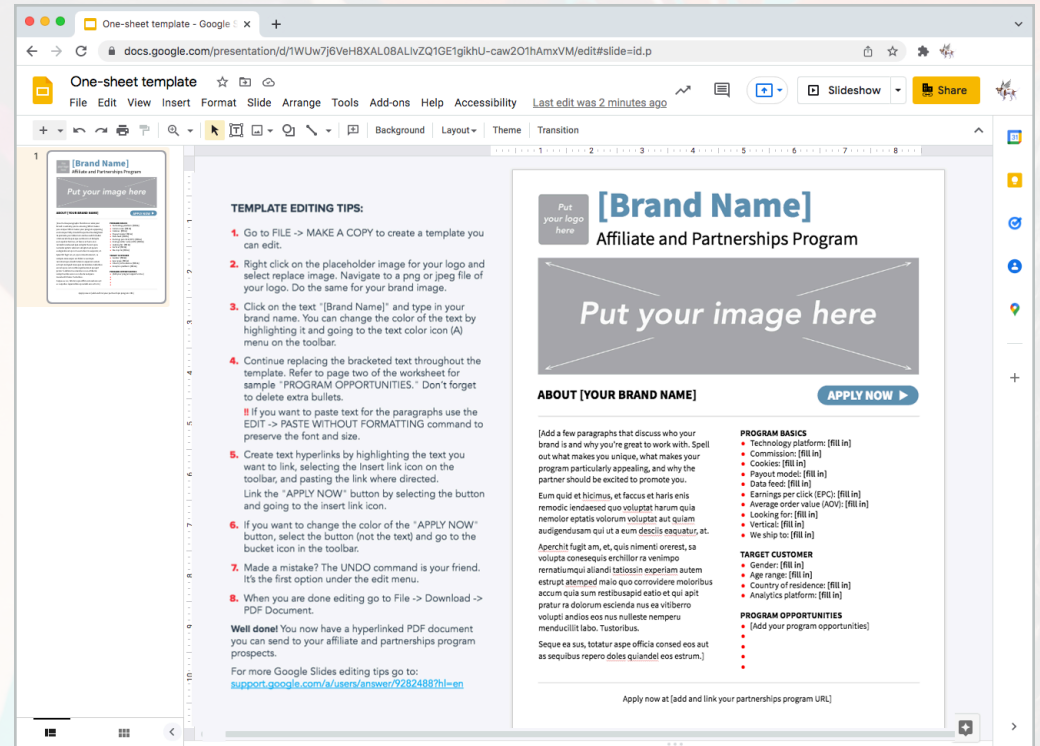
One-sheet template - Google S ×

docs.google.com/presentation/d/1WUw7j6VeH8XAL08ALlvZQ1GE1gikhU-caw2O1hAmxVM/edit#slide=id.p

One-sheet template

File Edit View Insert Format Slide Arrange Tools Add-ons Help Accessibility Last edit was 2 minutes ago

Slideshow Share

Background Layout Theme Transition

1

TEMPLATE EDITING TIPS:

1. Go to FILE -> MAKE A COPY to create a template you can edit.

2. Right click on the placeholder image for your logo and select replace image. Navigate to a png or jpeg file of your logo. Do the same for your brand image.

3. Click on the text "[Brand Name]" and type in your brand name. You can change the color of the text by highlighting it and going to the text color icon (A) menu on the toolbar.

4. Continue replacing the bracketed text throughout the template. Refer to page two of the worksheet for sample "PROGRAM OPPORTUNITIES." Don't forget to delete extra bullets.

!! If you want to paste text for the paragraphs use the EDIT -> PASTE WITHOUT FORMATTING command to preserve the font and size.

5. Create text hyperlinks by highlighting the text you want to link, selecting the Insert link icon on the toolbar, and pasting the link where directed.

Link the "APPLY NOW" button by selecting the button and going to the insert link icon.

6. If you want to change the color of the "APPLY NOW" button, select the button (not the text) and go to the bucket icon in the toolbar.

7. Made a mistake? The UNDO command is your friend. It's the first option under the edit menu.

8. When you are done editing go to File -> Download -> PDF Document.

Well done! You now have a hyperlinked PDF document you can send to your affiliate and partnerships program prospects.

For more Google Slides editing tips go to: support.google.com/a/users/answer/9282488?hl=en

Put your logo here

[Brand Name]

Affiliate and Partnerships Program

Put your image here

ABOUT [YOUR BRAND NAME]

APPLY NOW ▶

[Add a few paragraphs that discuss who your brand is and why you're great to work with. Spell out what makes you unique, what makes your program particularly appealing, and why the partner should be excited to promote you.

Eum quid et hicimus, et faccus et haris enis remodic iendaesed quo voluptat harum quia nemolor eptatis volorum voluptat aut quiam audigendusam qui ut a eum descis eaquatur, at.

Aperchit fugit am, et, quis nimenti orerest, sa volupta conesequis erchillor ra venimpo rernatiumqui aliandi tatiossin experiam autem estrupt atemped maio quo corrovidere moloribus accum quia sum restibusapid eatio et qui apit pratur ra dolorum escienda nus ea vitiberro volupti andios eos nus nulleste nemperu menducillit labo. Tustoribus.

Seque ea sus, totatur aspe officia consed eos aut as sequibus repero doles quiandel eos estrum.]

PROGRAM BASICS
• Technology platform: [fill in]
• Commission: [fill in]
• Cookies: [fill in]
• Payout model: [fill in]
• Data feed: [fill in]
• Earnings per click (EPC): [fill in]
• Average order value (AOV): [fill in]
• Looking for: [fill in]
• Vertical: [fill in]
• We ship to: [fill in]

TARGET CUSTOMER
• Gender: [fill in]
• Age range: [fill in]
• Country of residence: [fill in]
• Analytics platform: [fill in]

PROGRAM OPPORTUNITIES
• [Add your program opportunities]
•
•
•
•

Apply now at [add and link your partnerships program URL]